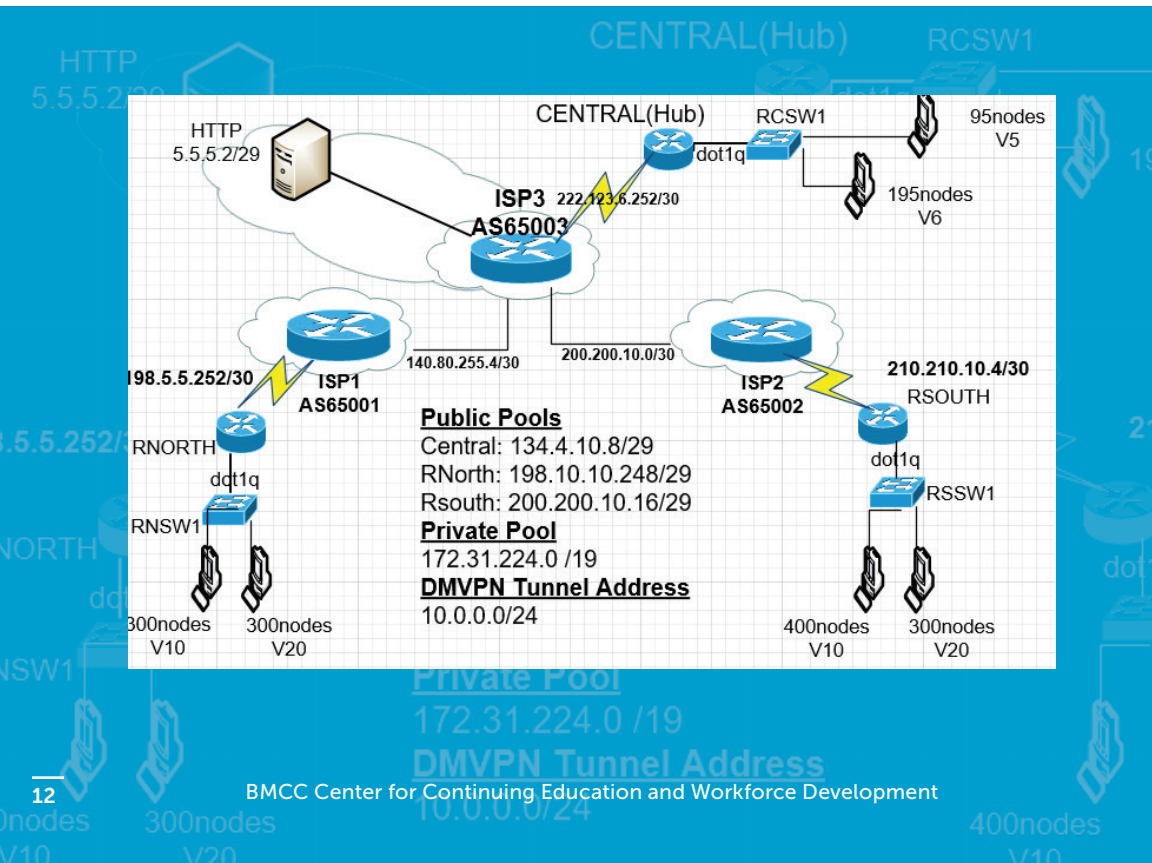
HTTP
5.5.5.2/29

CENTRAL(Hub)

RCSW1

dot1q

95nodes
V5

195nodes
V6

ISP3
AS65003

222.123.6.252/30

198.5.5.252/30

ISP1
AS65001

140.80.255.4/30

200.200.10.0/30

ISP2
AS65002

210.210.10.4/30

RSOUTH

RNORTH

dot1q

RNSW1

dot1q

RSSW1

**Public Pools**
Central: 134.4.10.8/29
RNorth: 198.10.10.248/29
Rsouth: 200.200.10.16/29
**Private Pool**
172.31.224.0 /19
**DMVPN Tunnel Address**
10.0.0.0/24

300nodes
V10

300nodes
V20

400nodes
V10

300nodes
V20

12

BMCC Center for Continuing Education and Workforce Development